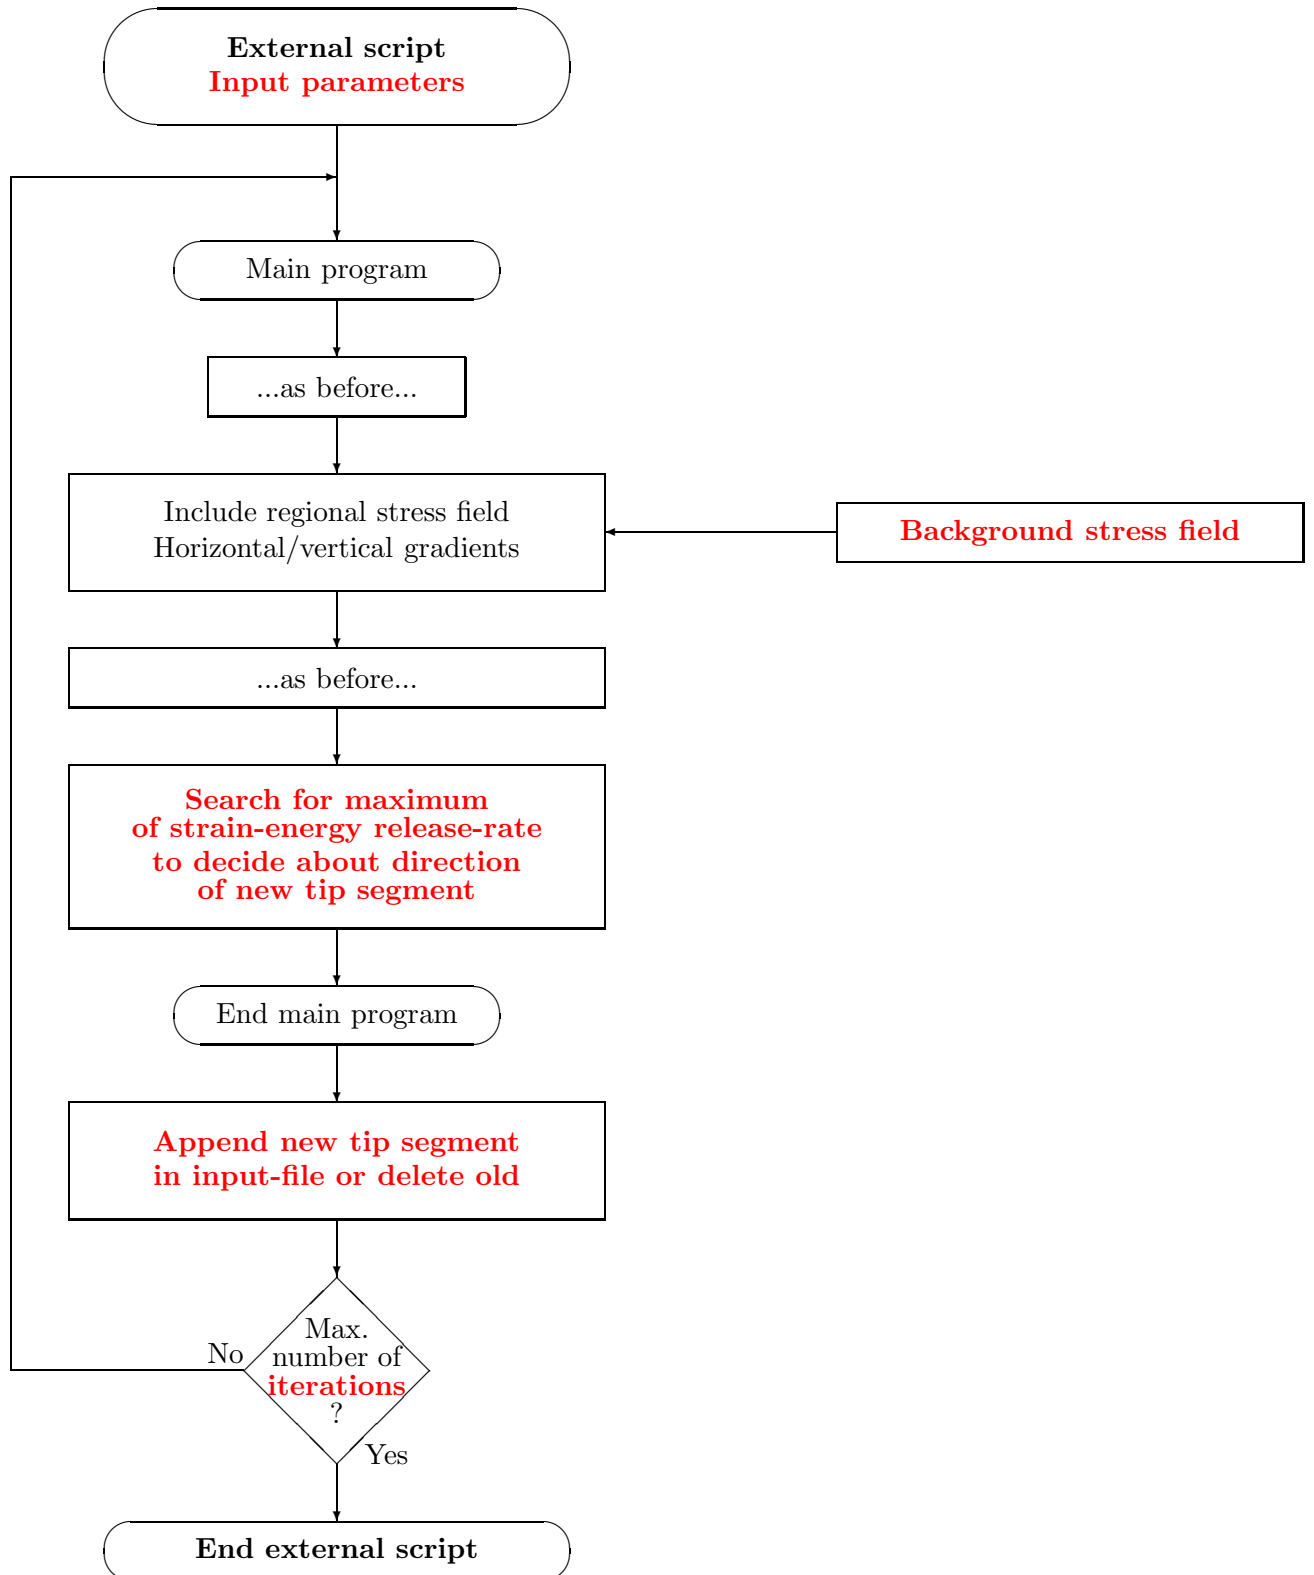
External script
Input parameters

Main program

...as before...

Include regional stress field
Horizontal/vertical gradients

Background stress field

...as before...

Search for maximum
of strain-energy release-rate
to decide about direction
of new tip segment

End main program

Append new tip segment
in input-file or delete old

Max.
number of
iterations
?

No

Yes

End external script